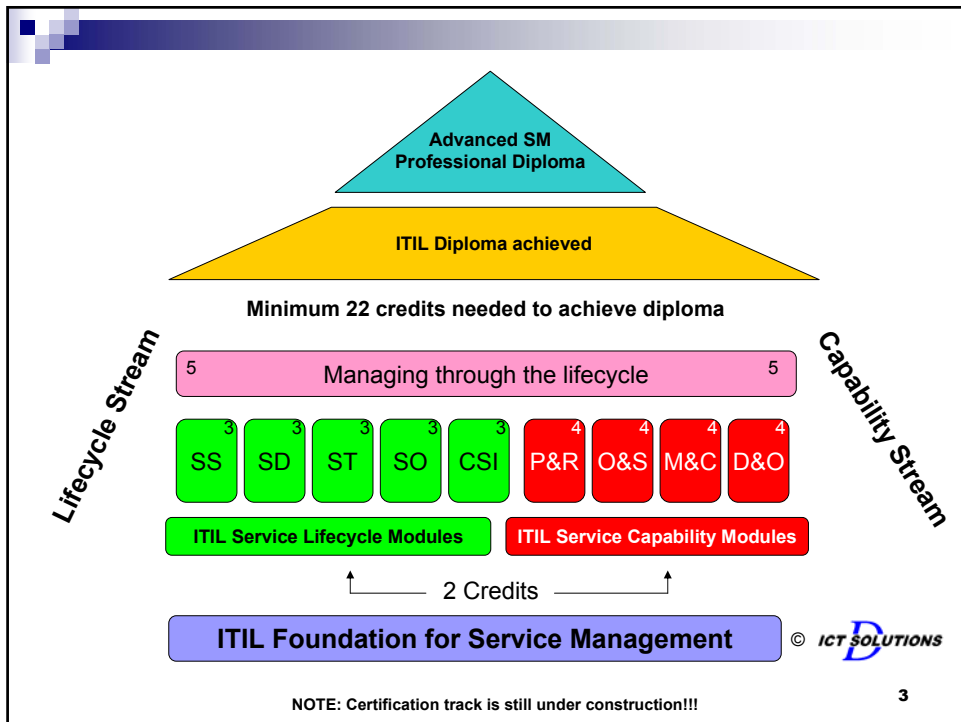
Advanced SM Professional Diploma

ITIL Diploma achieved

Minimum 22 credits needed to achieve diploma

Lifecycle Stream

Capability Stream

5 Managing through the lifecycle 5

| 3 SS | 3 SD | 3 ST | 3 SO | 3 CSI | 4 P&R | 4 O&S | 4 M&C | 4 D&O |
|---|---|---|---|---|---|---|---|---|

ITIL Service Lifecycle Modules

ITIL Service Capability Modules

2 Credits

ITIL Foundation for Service Management

© ICT SOLUTIONS

NOTE: Certification track is still under construction!!!

3